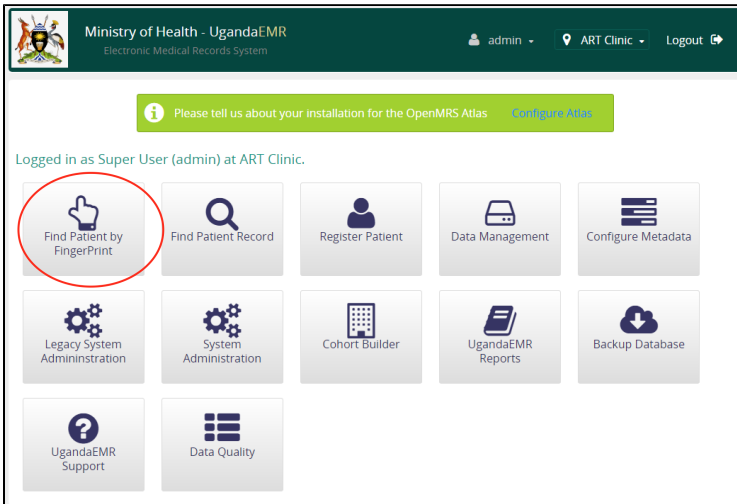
Ministry of Health - UgandaEMR
Electronic Medical Records System

admin

ART Clinic

Logout

Please tell us about your installation for the OpenMRS Atlas Configure Atlas

Logged in as Super User (admin) at ART Clinic.

Find Patient by FingerPrint

Find Patient Record

Register Patient

Data Management

Configure Metadata

Legacy System Admininstration

System Administration

Cohort Builder

UgandaEMR Reports

Backup Database

UgandaEMR Support

Data Quality